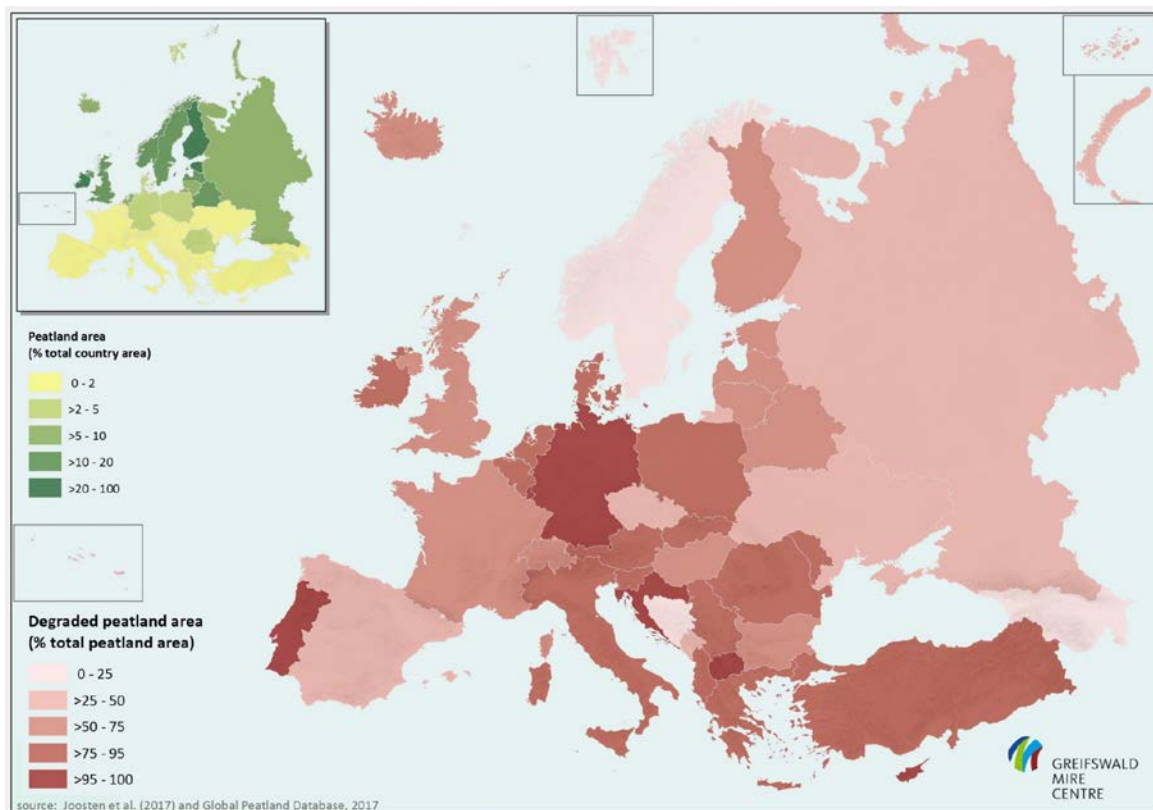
Peatland area
(% total country area)

0 - 2
>2 - 5
>5 - 10
>10 - 20
>20 - 100

Degraded peatland area
(% total peatland area)

0 - 25
>25 - 50
>50 - 75
>75 - 95
>95 - 100

source: Joosten et al. (2017) and Global Peatland Database, 2017

GREIFSWALD
MIRE
CENTRE